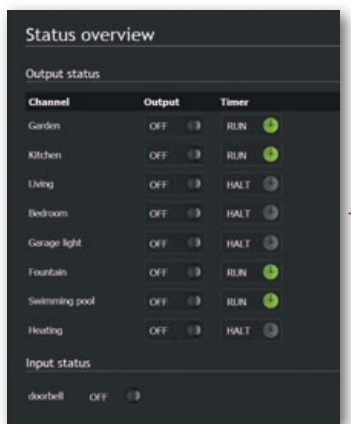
Status overview

Output status

| Channel | Output | Timer |
|---|---|---|
| Garden | OFF | RUN |
| Kitchen | OFF | RUN |
| Living | OFF | HALT |
| Bedroom | OFF | HALT |
| Garage light | OFF | HALT |
| Fountain | OFF | RUN |
| Swimming pool | OFF | RUN |
| Heating | OFF | HALT |

Input status

doorbell OFF